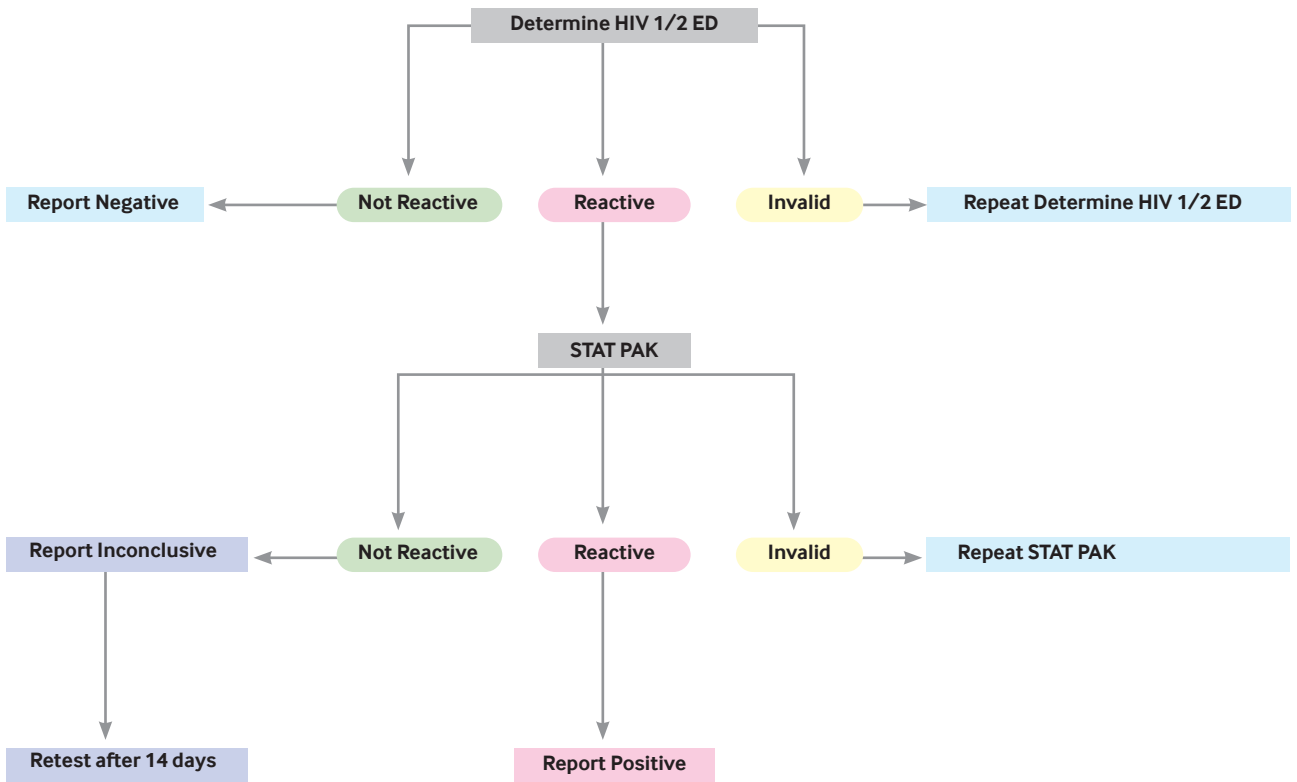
Determine HIV 1/2 ED

Report Negative

Not Reactive

Reactive

Invalid

Repeat Determine HIV 1/2 ED

STAT PAK

Report Inconclusive

Not Reactive

Reactive

Invalid

Repeat STAT PAK

Retest after 14 days

Report Positive